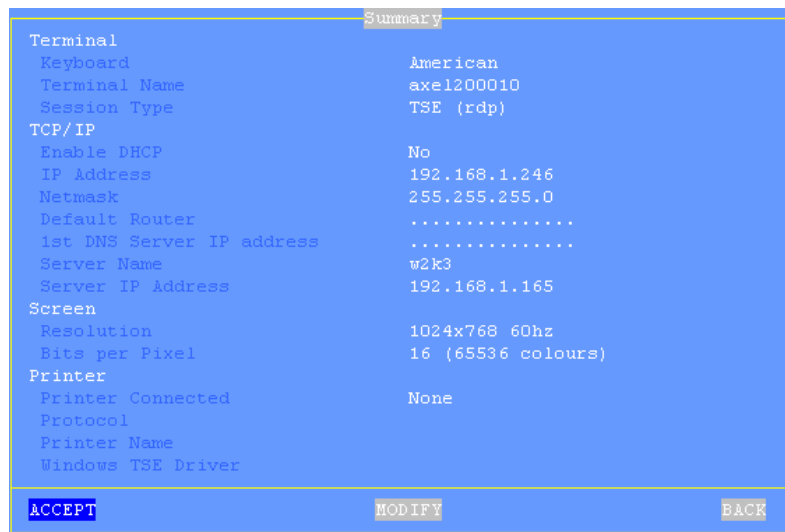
Summary

Terminal
Keyboard American
Terminal Name axel200010
Session Type TSE (rdp)
TCP/IP
Enable DHCP No
IP Address 192.168.1.246
Netmask 255.255.255.0
Default Router ...............
1st DNS Server IP address ...............
Server Name w2k3
Server IP Address 192.168.1.165
Screen
Resolution 1024x768 60hz
Bits per Pixel 16 (65536 colours)
Printer
Printer Connected None
Protocol
Printer Name
Windows TSE Driver

ACCEPT MODIFY BACK